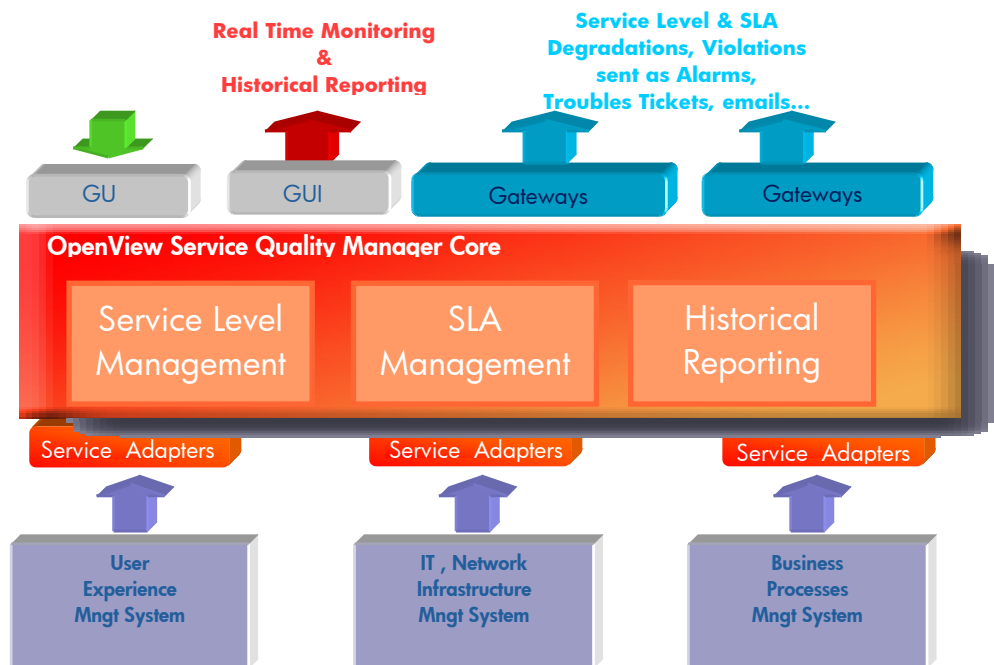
Real Time Monitoring
&
Historical Reporting

Service Level & SLA
Degradations, Violations
sent as Alarms,
Troubles Tickets, emails...

GU

GUI

Gateways

Gateways

OpenView Service Quality Manager Core

Service Level Management

SLA Management

Historical Reporting

Service Adapters

Service Adapters

Service Adapters

User Experience Mngt System

IT , Network Infrastructure Mngt System

Business Processes Mngt System